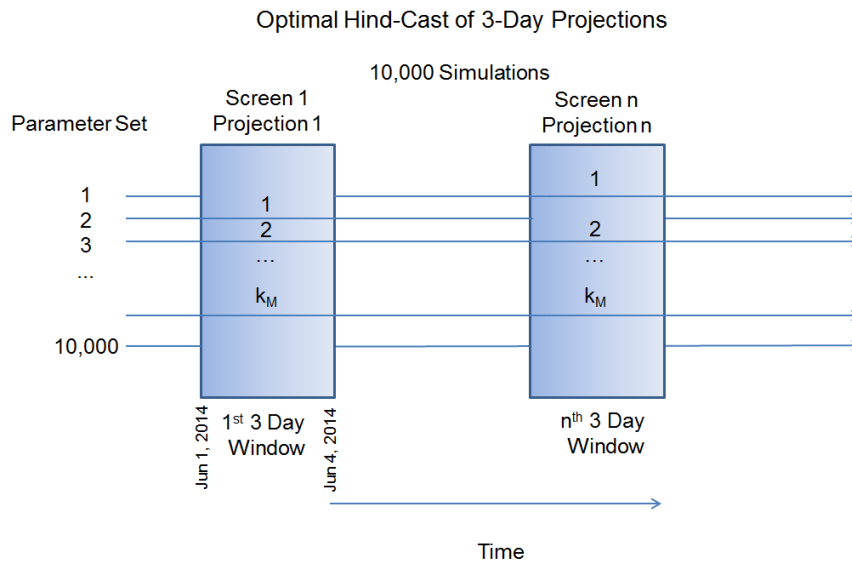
Optimal Hind-Cast of 3-Day Projections

10,000 Simulations

Parameter Set

Screen 1
Projection 1

Screen n
Projection n

1
2
3
...

10,000

1
2
...
$k_M$

1
2
...
$k_M$

Jun 1, 2014

$1^{st}$ 3 Day Window

Jun 4, 2014

$n^{th}$ 3 Day Window

Time